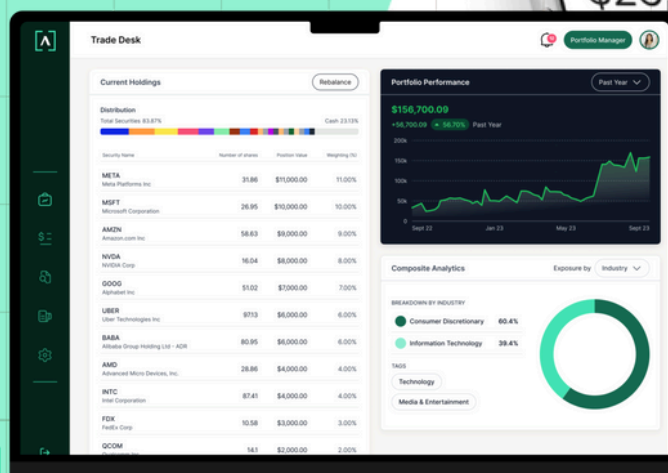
Trade Desk

Portfolio Manager

Current Holdings

Rebalance

Distribution

Total Securities 83.87%

Cash 23.13%

| Security Name | Number of shares | Position Value | Weighting (%) |
|---|---|---|---|
| META Meta Platforms Inc | 31.86 | $11,000.00 | 11.00% |
| MSFT Microsoft Corporation | 26.95 | $10,000.00 | 10.00% |
| AMZN Amazon.com Inc | 58.63 | $9,000.00 | 9.00% |
| NVDA NVIDIA Corp | 16.04 | $8,000.00 | 8.00% |
| GOOG Alphabet Inc | 51.02 | $7,000.00 | 7.00% |
| UBER Uber Technologies Inc | 97.13 | $6,000.00 | 6.00% |
| BABA Alibaba Group Holding Ltd - ADR | 80.95 | $6,000.00 | 6.00% |
| AMD Advanced Micro Devices, Inc. | 28.86 | $4,000.00 | 4.00% |
| INTC Intel Corporation | 87.41 | $4,000.00 | 4.00% |
| FDX FedEx Corp | 10.58 | $3,000.00 | 3.00% |
| QCOM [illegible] | 14.1 | $2,000.00 | 2.00% |

Portfolio Performance

Past Year

$156,700.09

+56,700.09 56.70% Past Year

200k
150k
100k
50k
0

Sept 22
Jan 23
May 23
Sept 23

Composite Analytics

Exposure by

Industry

BREAKDOWN BY INDUSTRY

Consumer Discretionary 60.4%

Information Technology 39.4%

TAGS

Technology

Media & Entertainment